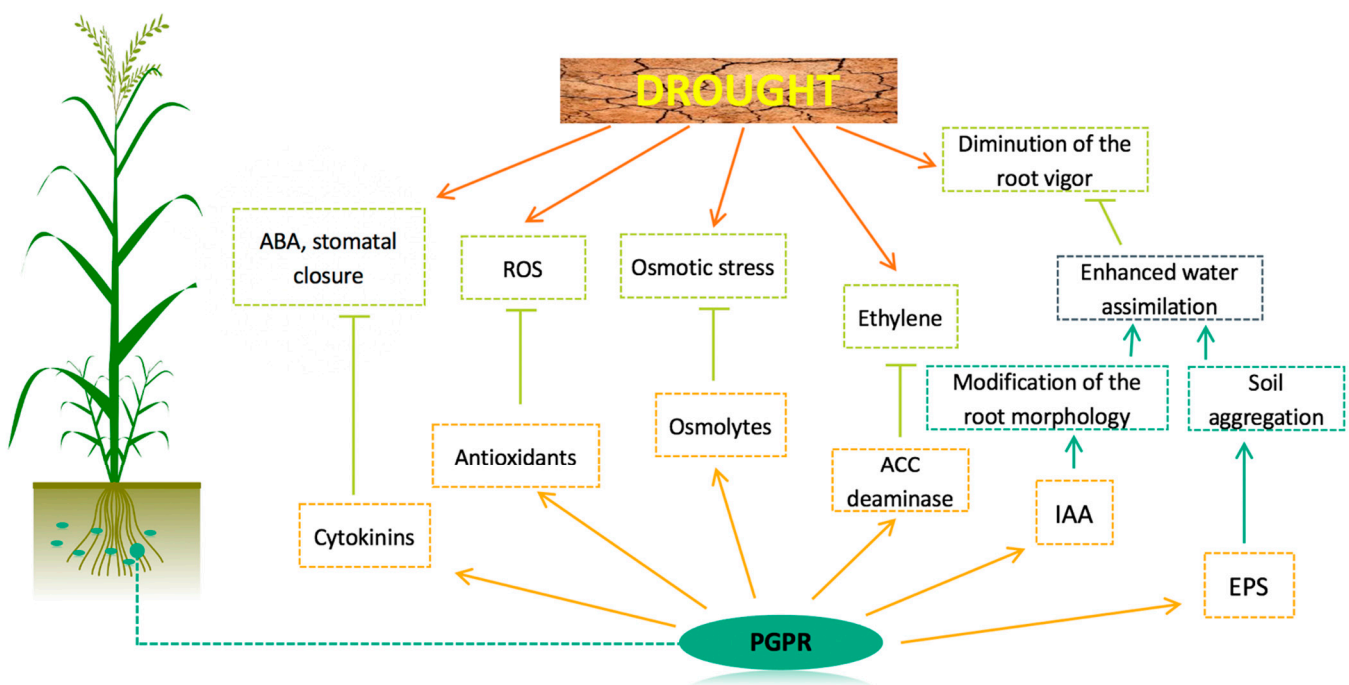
DROUGHT

ABA, stomatal closure

ROS

Osmotic stress

Ethylene

Diminution of the root vigor

Enhanced water assimilation

Modification of the root morphology

Soil aggregation

Antioxidants

Osmolytes

ACC deaminase

IAA

Cytokinins

EPS

PGPR